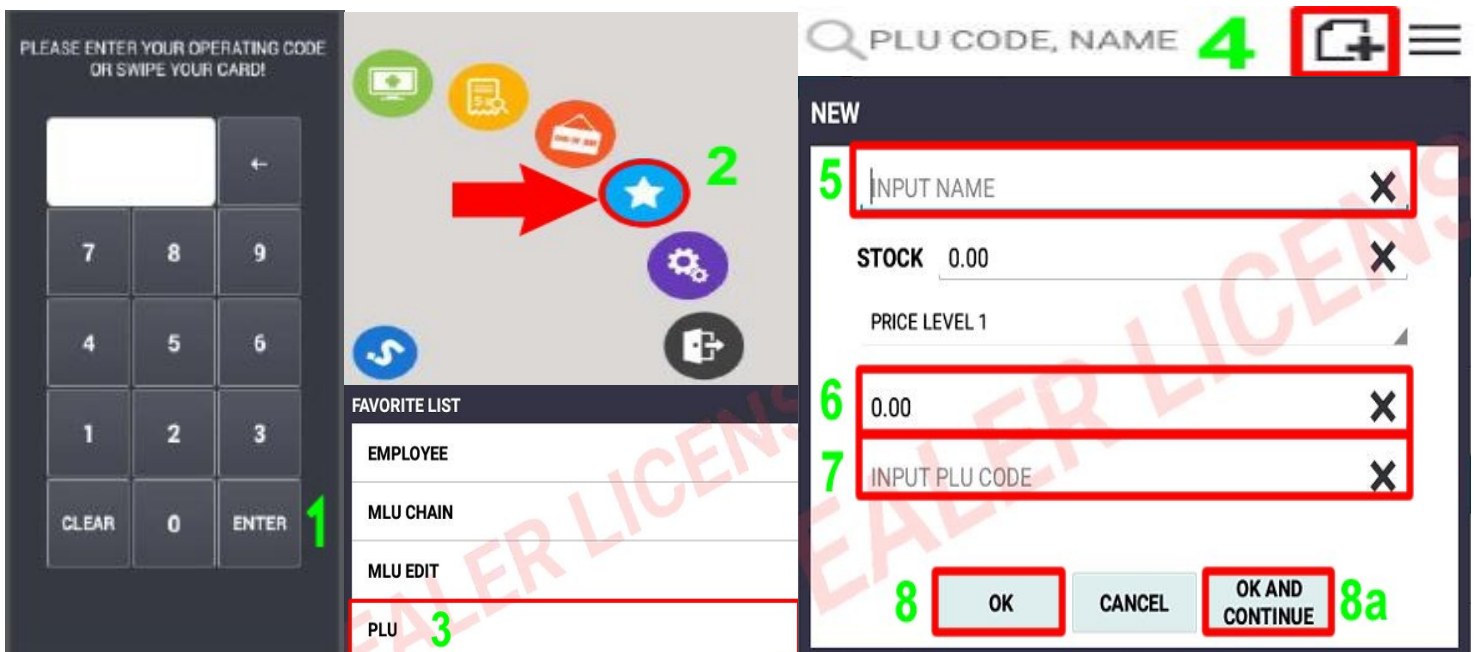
PLEASE ENTER YOUR OPERATING CODE OR SWIPE YOUR CARD!

←

| 7 | 8 | 9 |
|---|---|---|
| 4 | 5 | 6 |
| 1 | 2 | 3 |
| CLEAR | 0 | ENTER |

1

2

FAVORITE LIST
EMPLOYEE
MLU CHAIN
MLU EDIT
PLU 3

PLU CODE, NAME 4

NEW
5 INPUT NAME ✕
STOCK 0.00 ✕
PRICE LEVEL 1
6 0.00 ✕
7 INPUT PLU CODE ✕
8 OK CANCEL OK AND CONTINUE 8a

EALER LICENS